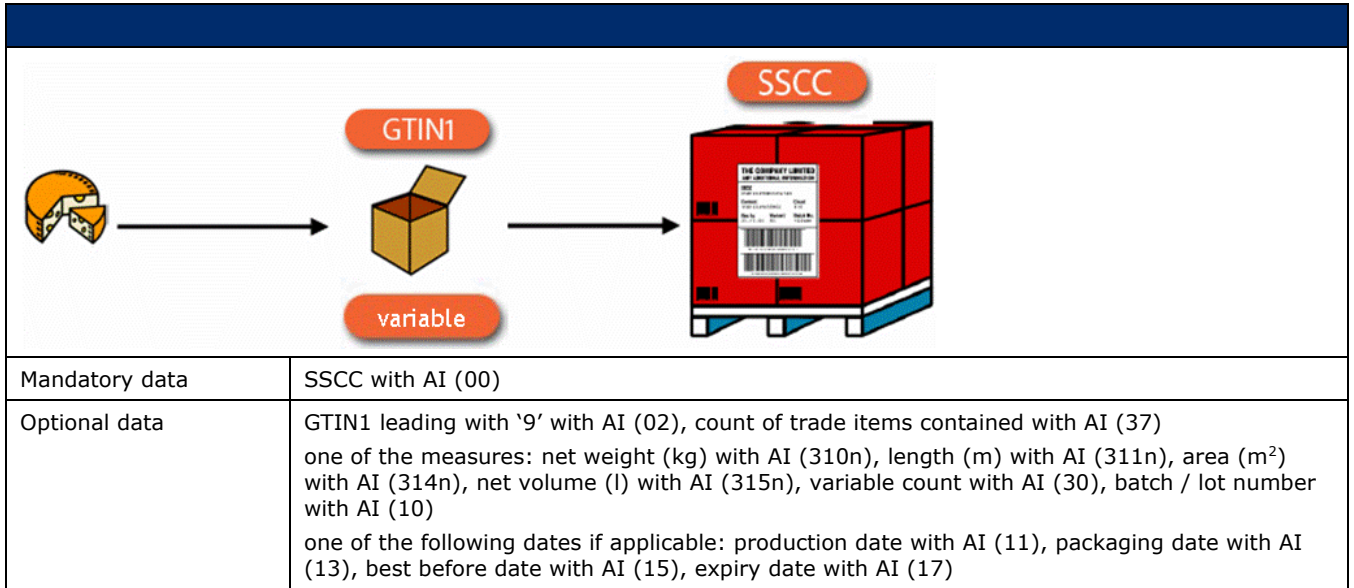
SSCC

GTIN1

variable

THE COMPANY LIMITED

| Mandatory data | SSCC with AI (00) |
|---|---|
| Optional data | GTIN1 leading with ‘9’ with AI (02), count of trade items contained with AI (37) one of the measures: net weight (kg) with AI (310n), length (m) with AI (311n), area ($m^2$) with AI (314n), net volume (l) with AI (315n), variable count with AI (30), batch / lot number with AI (10) one of the following dates if applicable: production date with AI (11), packaging date with AI (13), best before date with AI (15), expiry date with AI (17) |